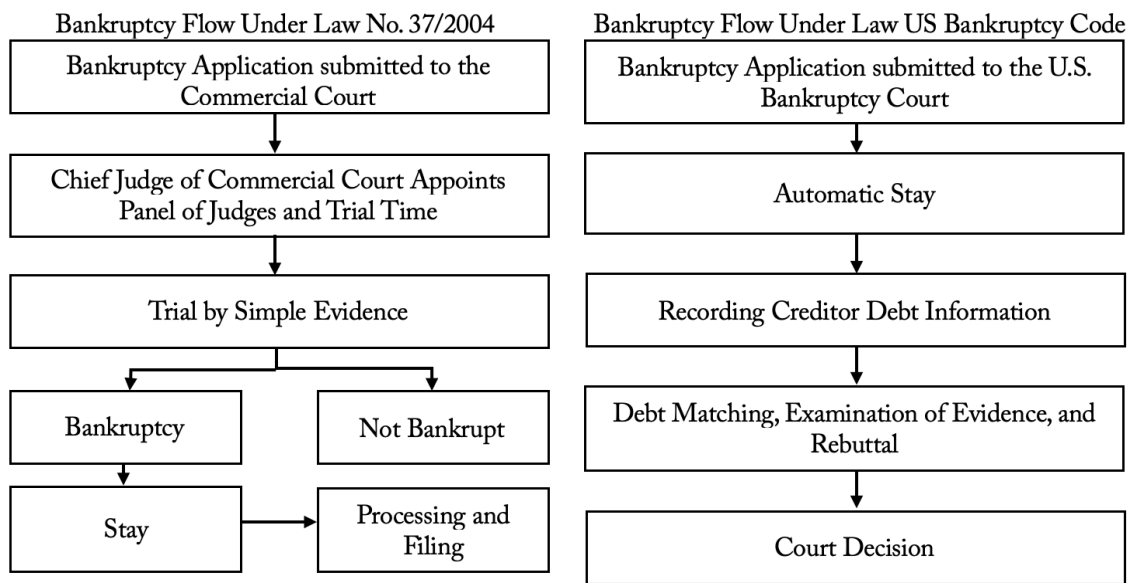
Bankruptcy Flow Under Law No. 37/2004

Bankruptcy Application submitted to the Commercial Court

Chief Judge of Commercial Court Appoints Panel of Judges and Trial Time

Trial by Simple Evidence

Bankruptcy

Not Bankrupt

Stay

Processing and Filing

Bankruptcy Flow Under Law US Bankruptcy Code

Bankruptcy Application submitted to the U.S. Bankruptcy Court

Automatic Stay

Recording Creditor Debt Information

Debt Matching, Examination of Evidence, and Rebuttal

Court Decision